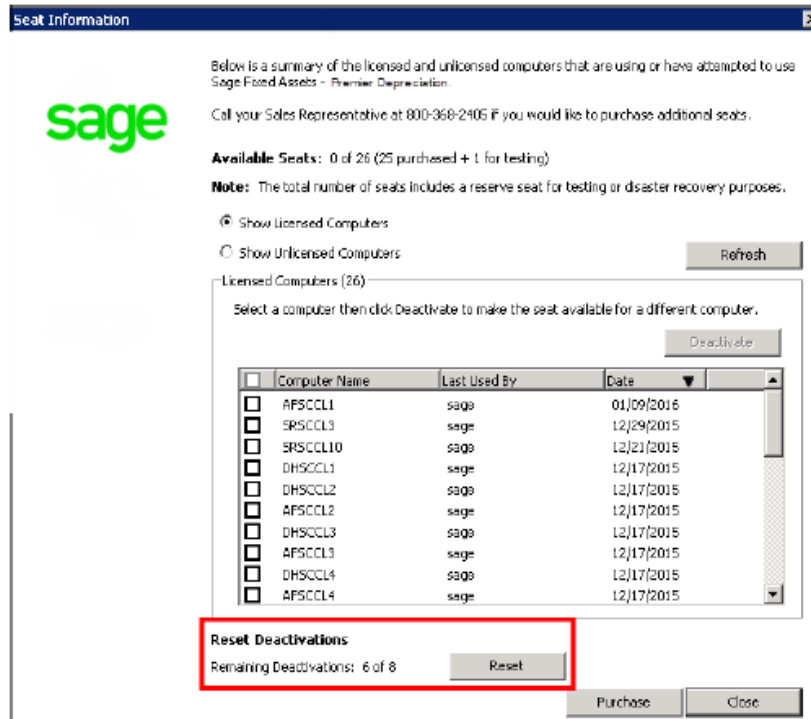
Seat Information

sage

Below is a summary of the licensed and unlicensed computers that are using or have attempted to use Sage Fixed Assets - Premier Depreciation.

Call your Sales Representative at 800-368-2405 if you would like to purchase additional seats.

**Available Seats:** 0 of 26 (25 purchased + 1 for testing)

**Note:** The total number of seats includes a reserve seat for testing or disaster recovery purposes.

Show Licensed Computers

Show Unlicensed Computers

Refresh

Licensed Computers (26)

Select a computer then click Deactivate to make the seat available for a different computer.

Deactivate

| | Computer Name | Last Used By | Date |
|---|---|---|---|
| | AFSCCL1 | sage | 01/09/2016 |
| | SRSCCL3 | sage | 12/29/2015 |
| | SRSCCL10 | sage | 12/21/2015 |
| | DHSCCL1 | sage | 12/17/2015 |
| | DHSCCL2 | sage | 12/17/2015 |
| | AFSCCL2 | sage | 12/17/2015 |
| | DHSCCL3 | sage | 12/17/2015 |
| | AFSCCL3 | sage | 12/17/2015 |
| | DHSCCL4 | sage | 12/17/2015 |
| | AFSCCL4 | sage | 12/17/2015 |

**Reset Deactivations**

Remaining Deactivations: 6 of 8

Reset

Purchase

Close